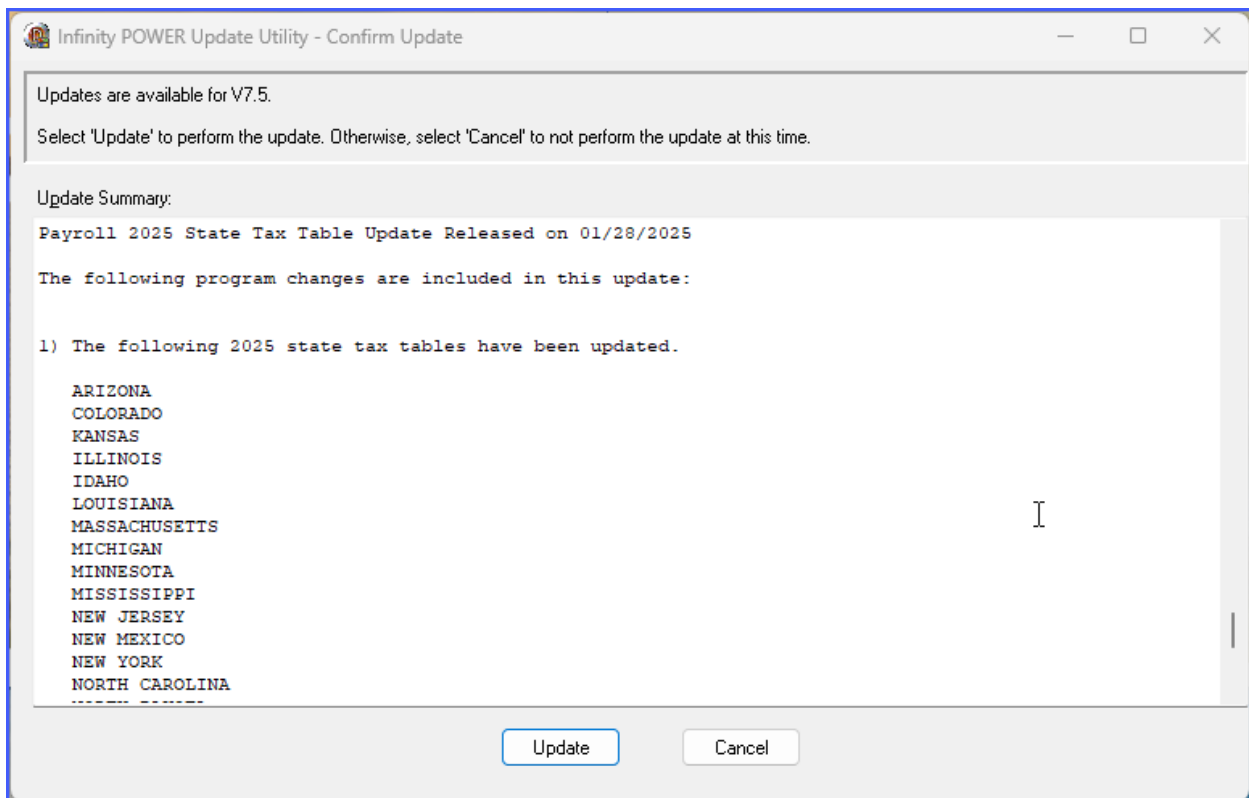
Infinity POWER Update Utility - Confirm Update

Updates are available for V7.5.

Select 'Update' to perform the update. Otherwise, select 'Cancel' to not perform the update at this time.

Update Summary:

Payroll 2025 State Tax Table Update Released on 01/28/2025

The following program changes are included in this update:

1) The following 2025 state tax tables have been updated.

ARIZONA
COLORADO
KANSAS
ILLINOIS
IDAHO
LOUISIANA
MASSACHUSETTS
MICHIGAN
MINNESOTA
MISSISSIPPI
NEW JERSEY
NEW MEXICO
NEW YORK
NORTH CAROLINA
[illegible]

Update

Cancel